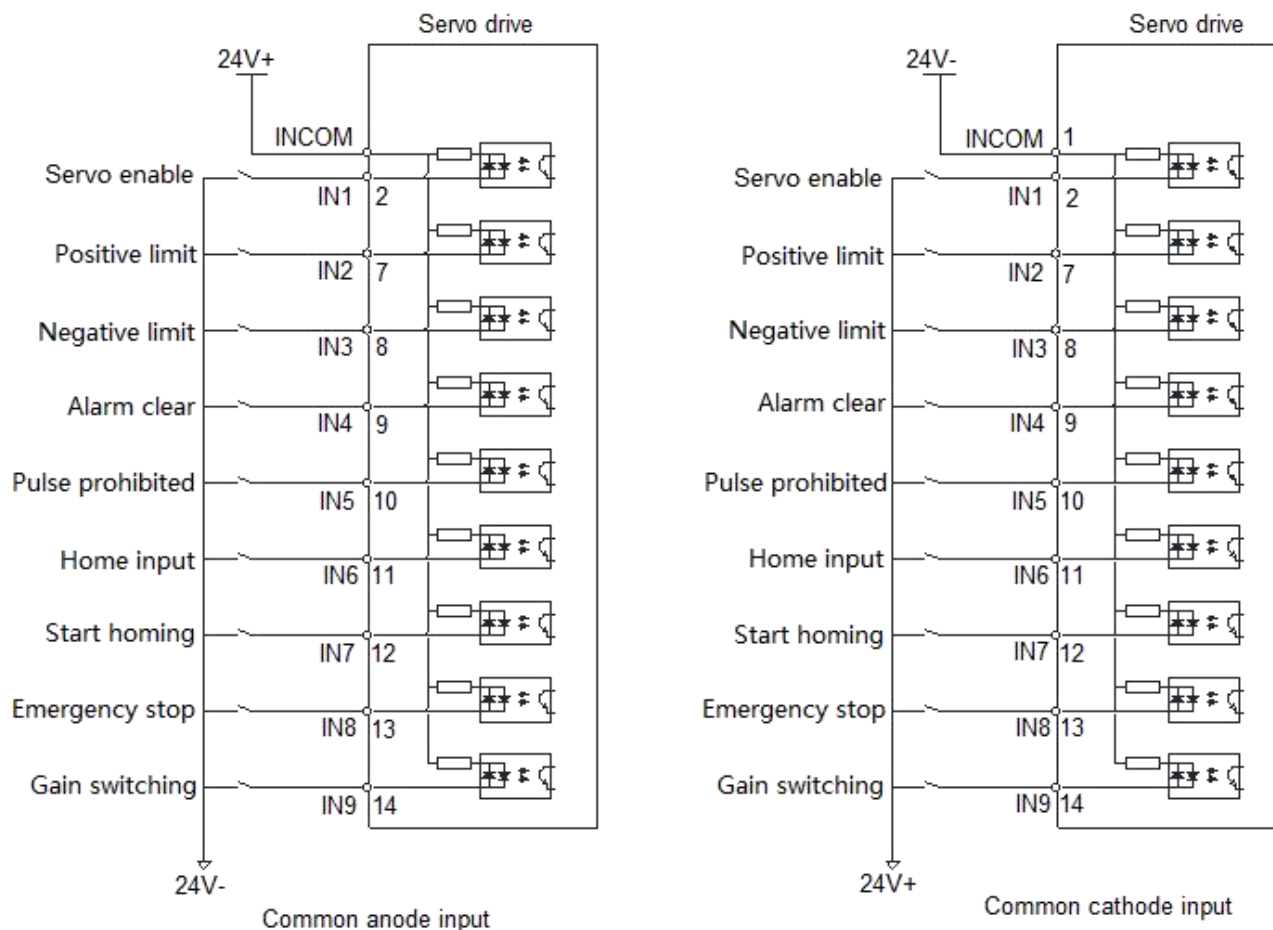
Servo drive

24V+

INCOM

Servo enable
IN1 2

Positive limit
IN2 7

Negative limit
IN3 8

Alarm clear
IN4 9

Pulse prohibited
IN5 10

Home input
IN6 11

Start homing
IN7 12

Emergency stop
IN8 13

Gain switching
IN9 14

24V-

Common anode input

Servo drive

24V-

INCOM 1

Servo enable
IN1 2

Positive limit
IN2 7

Negative limit
IN3 8

Alarm clear
IN4 9

Pulse prohibited
IN5 10

Home input
IN6 11

Start homing
IN7 12

Emergency stop
IN8 13

Gain switching
IN9 14

24V+

Common cathode input